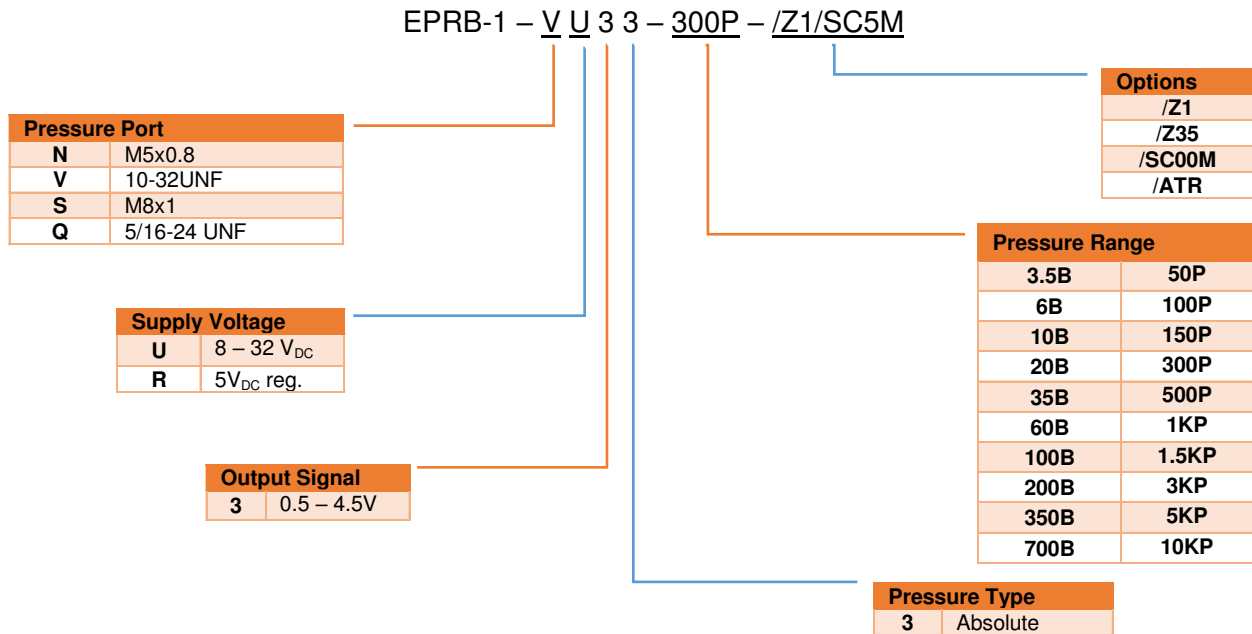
EPRB-1 – V U 3 3 – 300P – /Z1/SC5M

| Options |
|---|
| /Z1 |
| /Z35 |
| /SC00M |
| /ATR |

| Pressure Port | |
|---|---|
| N | M5x0.8 |
| V | 10-32UNF |
| S | M8x1 |
| Q | 5/16-24 UNF |

| Pressure Range | |
|---|---|
| 3.5B | 50P |
| 6B | 100P |
| 10B | 150P |
| 20B | 300P |
| 35B | 500P |
| 60B | 1KP |
| 100B | 1.5KP |
| 200B | 3KP |
| 350B | 5KP |
| 700B | 10KP |

| Supply Voltage | |
|---|---|
| U | 8 – 32 $V_{DC}$ |
| R | $5V_{DC}$ reg. |

| Output Signal | |
|---|---|
| 3 | 0.5 – 4.5V |

| Pressure Type | |
|---|---|
| 3 | Absolute |